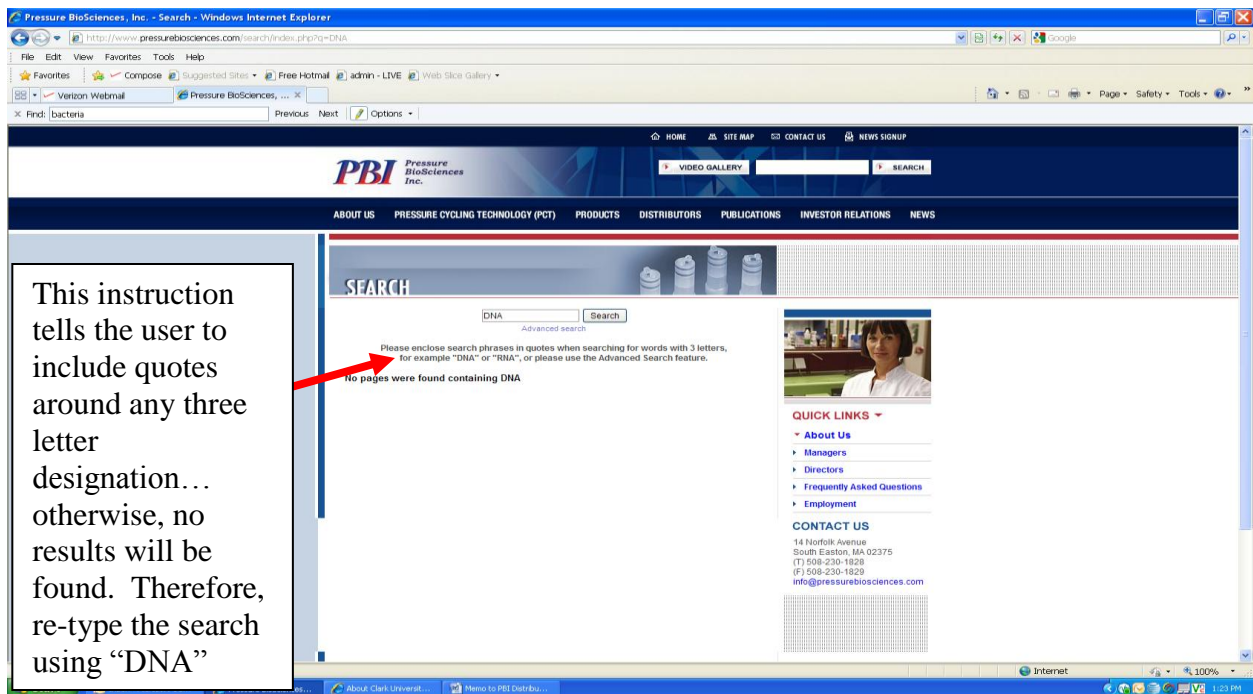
Pressure BioSciences, Inc. - Search - Windows Internet Explorer

http://www.pressurebiosciences.com/search/index.php?q=DNA

Google

File Edit View Favorites Tools Help

Favorites | Compose | Suggested Sites ▾ | Free Hotmail | admin - LIVE | Web Slice Gallery ▾

Verizon Webmail | Pressure BioSciences, ... ×

Page ▾ Safety ▾ Tools ▾

× Find: bacteria | Previous | Next | Options ▾

HOME | SITE MAP | CONTACT US | NEWS SIGNUP

PBI Pressure BioSciences Inc.

VIDEO GALLERY | SEARCH

ABOUT US | PRESSURE CYCLING TECHNOLOGY (PCT) | PRODUCTS | DISTRIBUTORS | PUBLICATIONS | INVESTOR RELATIONS | NEWS

SEARCH

DNA | Search

Advanced search

Please enclose search phrases in quotes when searching for words with 3 letters, for example "DNA" or "RNA", or please use the Advanced Search feature.

No pages were found containing DNA

This instruction tells the user to include quotes around any three letter designation… otherwise, no results will be found. Therefore, re-type the search using "DNA"

QUICK LINKS

About Us

Managers

Directors

Frequently Asked Questions

Employment

CONTACT US

14 Norfolk Avenue
South Easton, MA 02375
(T) 508-230-1828
(F) 508-230-1829
info@pressurebiosciences.com

Internet | 100%

About Clark Universit... | Memo to PBI Distribu... | 1:23 PM